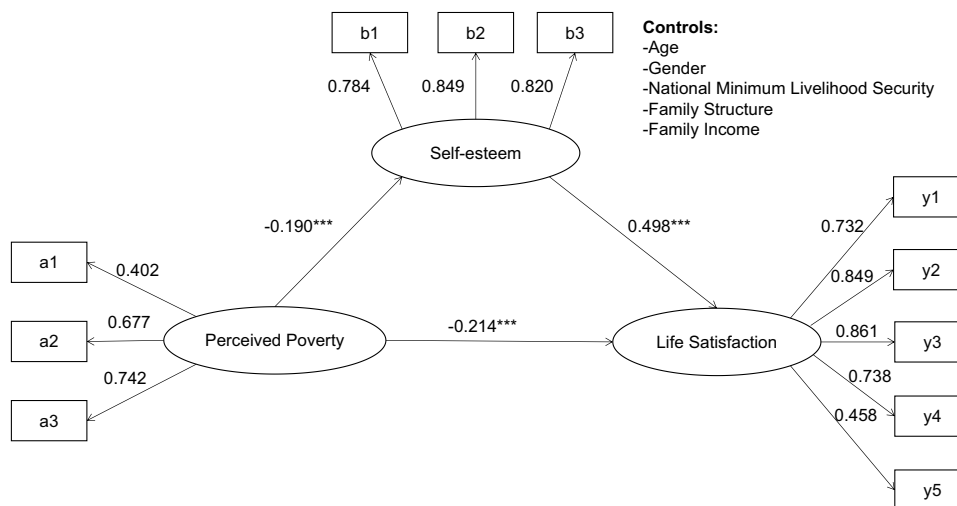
b1
b2
b3

0.784
0.849
0.820

Controls:
-Age
-Gender
-National Minimum Livelihood Security
-Family Structure
-Family Income

Self-esteem

-0.190***
0.498***

a1
0.402
a2
0.677
a3
0.742

Perceived Poverty
-0.214***
Life Satisfaction

y1
0.732
y2
0.849
y3
0.861
0.738
y4
0.458
y5